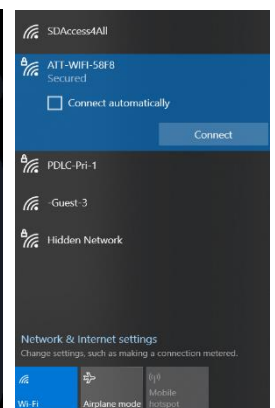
SDAccess4All

ATT-WIFI-58F8
Secured

Connect automatically

Connect

PDLC-Pri-1

-Guest-3

Hidden Network

Network & Internet settings
Change settings, such as making a connection metered.

Wi-Fi

Airplane mode

Mobile hotspot